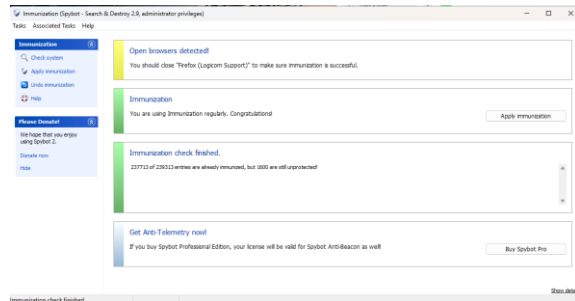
Immunization (Spybot - Search & Destroy 2.9, administrator privileges)

Tasks Associated Tasks Help

Immunization

Check system

Apply immunization

Undo immunization

Help

Please Donate!

We hope that you enjoy using Spybot 2.

Donate now

Hide

Open browsers detected!

You should close "Firefox (Logicom Support)" to make sure immunization is successful.

Immunization

You are using Immunization regularly. Congratulations!

Apply immunization

Immunization check finished.

237713 of 239313 entries are already immunized, but 1600 are still unprotected!

Get Anti-Telemetry now!

If you buy Spybot Professional Edition, your license will be valid for Spybot Anti-Beacon as well!

Buy Spybot Pro

Show deta

Immunization check finished.